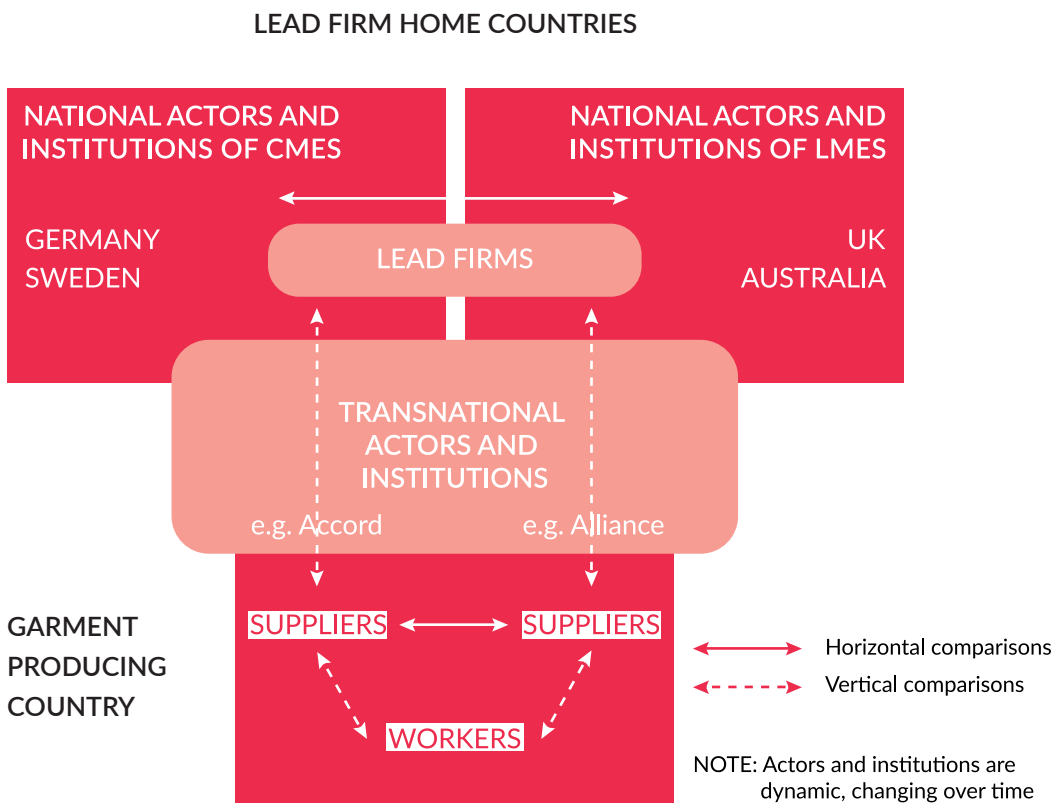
LEAD FIRM HOME COUNTRIES

NATIONAL ACTORS AND INSTITUTIONS OF CMES

NATIONAL ACTORS AND INSTITUTIONS OF LMES

GERMANY
SWEDEN

LEAD FIRMS

UK
AUSTRALIA

TRANSNATIONAL ACTORS AND INSTITUTIONS

e.g. Accord

e.g. Alliance

GARMENT PRODUCING COUNTRY

SUPPLIERS

SUPPLIERS

WORKERS

Horizontal comparisons

Vertical comparisons

NOTE: Actors and institutions are dynamic, changing over time